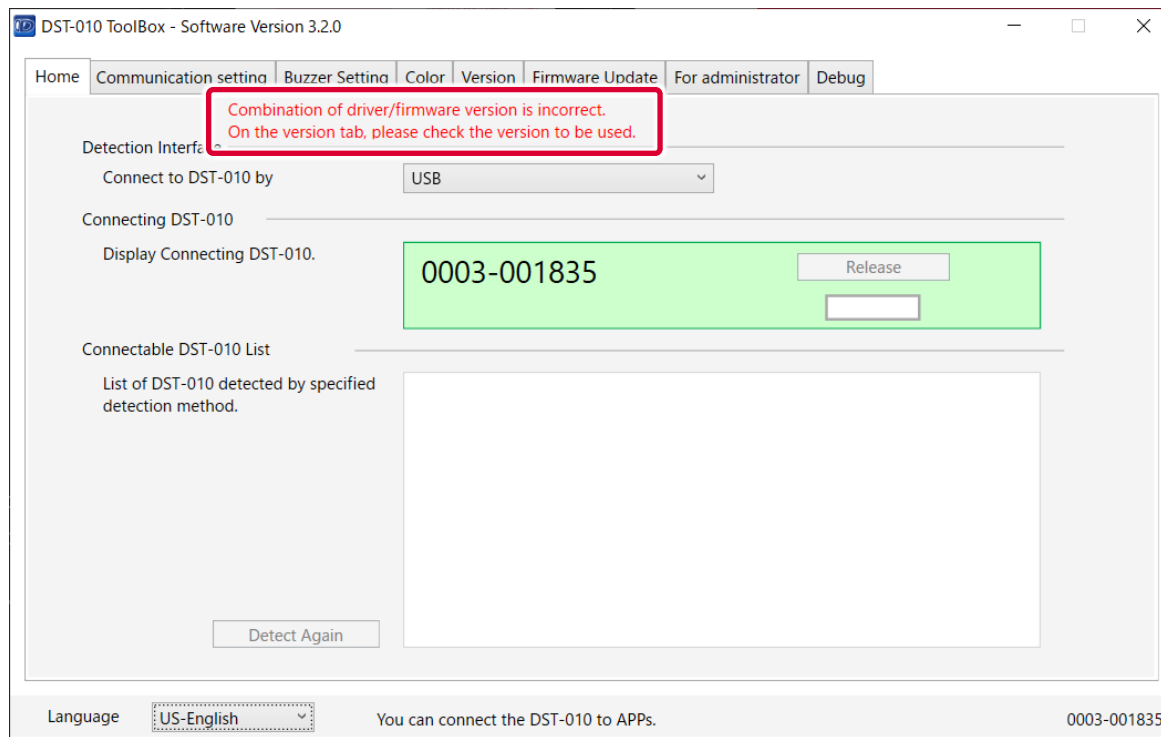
DST-010 ToolBox - Software Version 3.2.0

Home | Communication setting | Buzzer Setting | Color | Version | Firmware Update | For administrator | Debug

Combination of driver/firmware version is incorrect.
On the version tab, please check the version to be used.

Detection Interfa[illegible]

Connect to DST-010 by

USB

Connecting DST-010

Display Connecting DST-010.

0003-001835

Release

Connectable DST-010 List

List of DST-010 detected by specified detection method.

Detect Again

Language

US-English

You can connect the DST-010 to APPs.

0003-001835